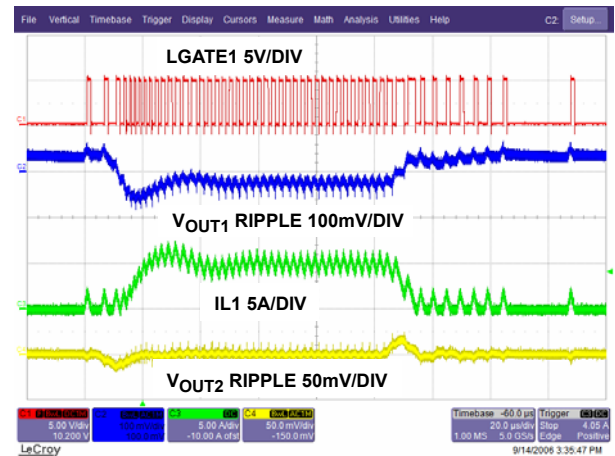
File Vertical Timebase Trigger Display Cursors Measure Math Analysis Utilities Help C2: Setup...

LGATE1 5V/DIV

C1

C2

$V_{OUT1}$ RIPPLE 100mV/DIV

IL1 5A/DIV

C3

C4

$V_{OUT2}$ RIPPLE 50mV/DIV

C1 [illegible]
5.00 V/div
10.200 V

C2 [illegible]
100 mV/div
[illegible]

C3 DC
5.00 A/div
-10.00 A ofst

C4 BwL AC1M
50.0 mV/div
-150.0 mV

Timebase -60.0 µs
20.0 µs/div
1.00 MS 5.0 GS/s

Trigger C3 DC
Stop 4.05 A
Edge Positive

LeCroy

9/14/2006 3:35:47 PM